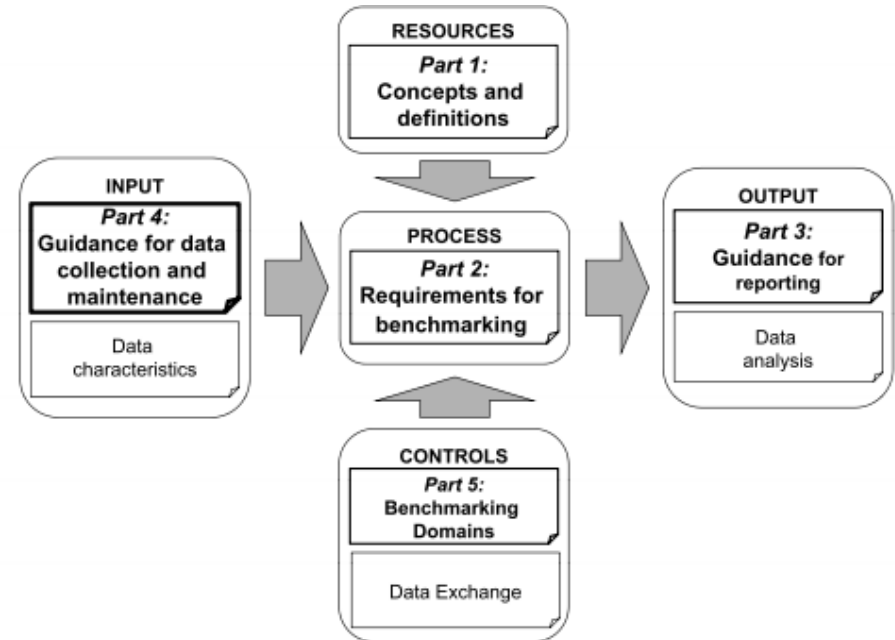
RESOURCES
Part 1:
Concepts and definitions

INPUT
Part 4:
Guidance for data collection and maintenance

Data characteristics

PROCESS
Part 2:
Requirements for benchmarking

OUTPUT
Part 3:
Guidance for reporting

Data analysis

CONTROLS
Part 5:
Benchmarking Domains

Data Exchange